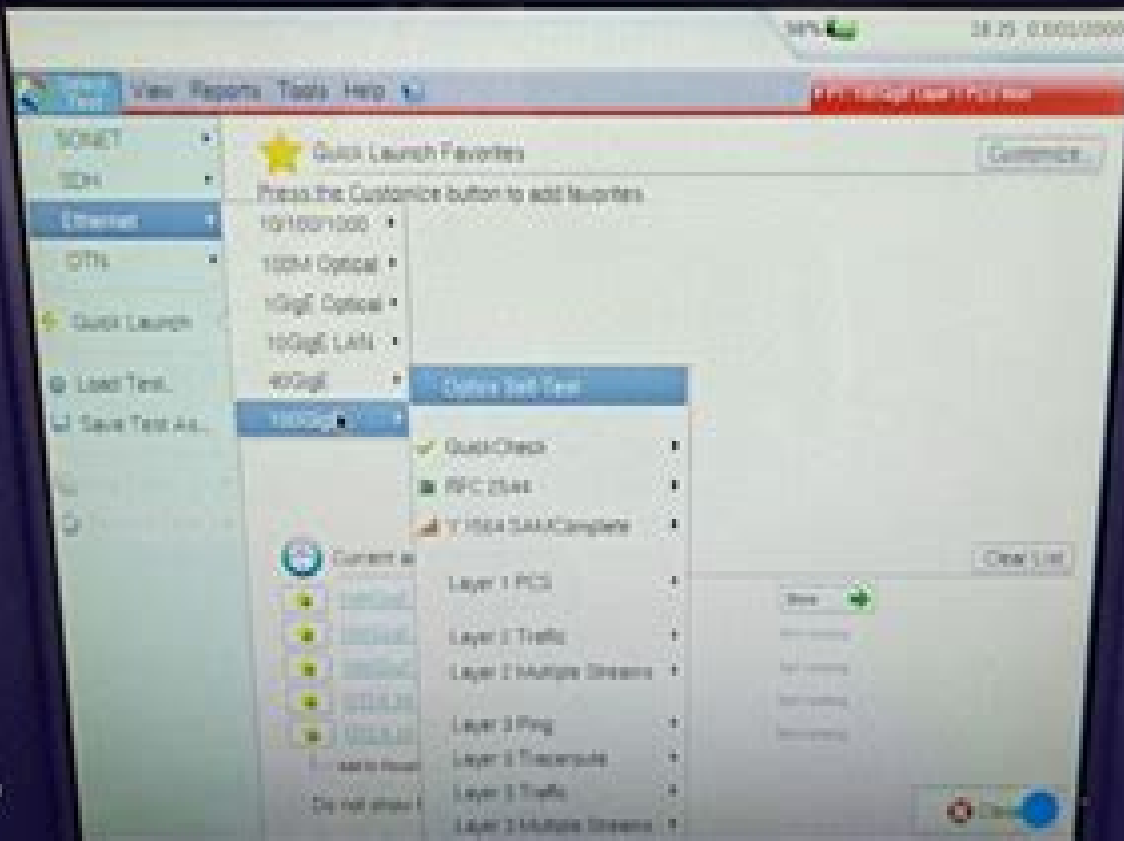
58% 18:25 03/01/2000

Select Test View Reports Tools Help

SONET
SDH
Ethernet
OTN
Quick Launch
Load Test...
Save Test As...

Quick Launch Favorites
Customize...
Press the Customize button to add favorites

10/100/1000
100M Optical
1GigE Optical
10GigE LAN
40GigE
100GigE

Optics Self-Test
QuickCheck
RFC 2544
Y.1564 SAMComplete
Layer 1 PCS
Layer 2 Traffic
Layer 2 Multiple Streams
Layer 3 Ping
Layer 3 Traceroute
Layer 3 Traffic
Layer 3 Multiple Streams

Current a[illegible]
Clear List
Show
Add to Resul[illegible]
Do not show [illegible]
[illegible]